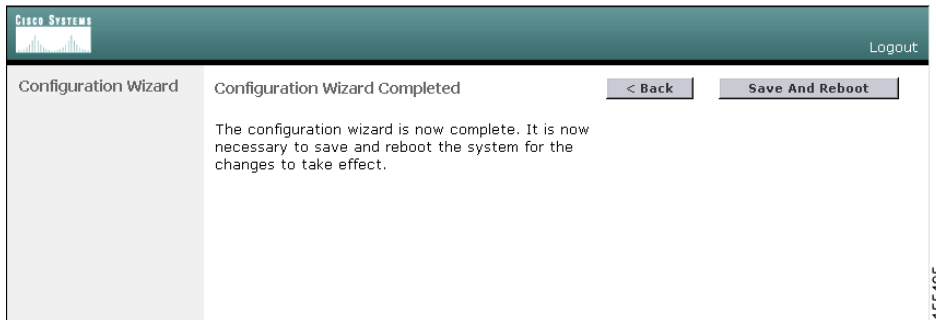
Cisco Systems

Logout

Configuration Wizard

Configuration Wizard Completed

< Back

Save And Reboot

The configuration wizard is now complete. It is now necessary to save and reboot the system for the changes to take effect.

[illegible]